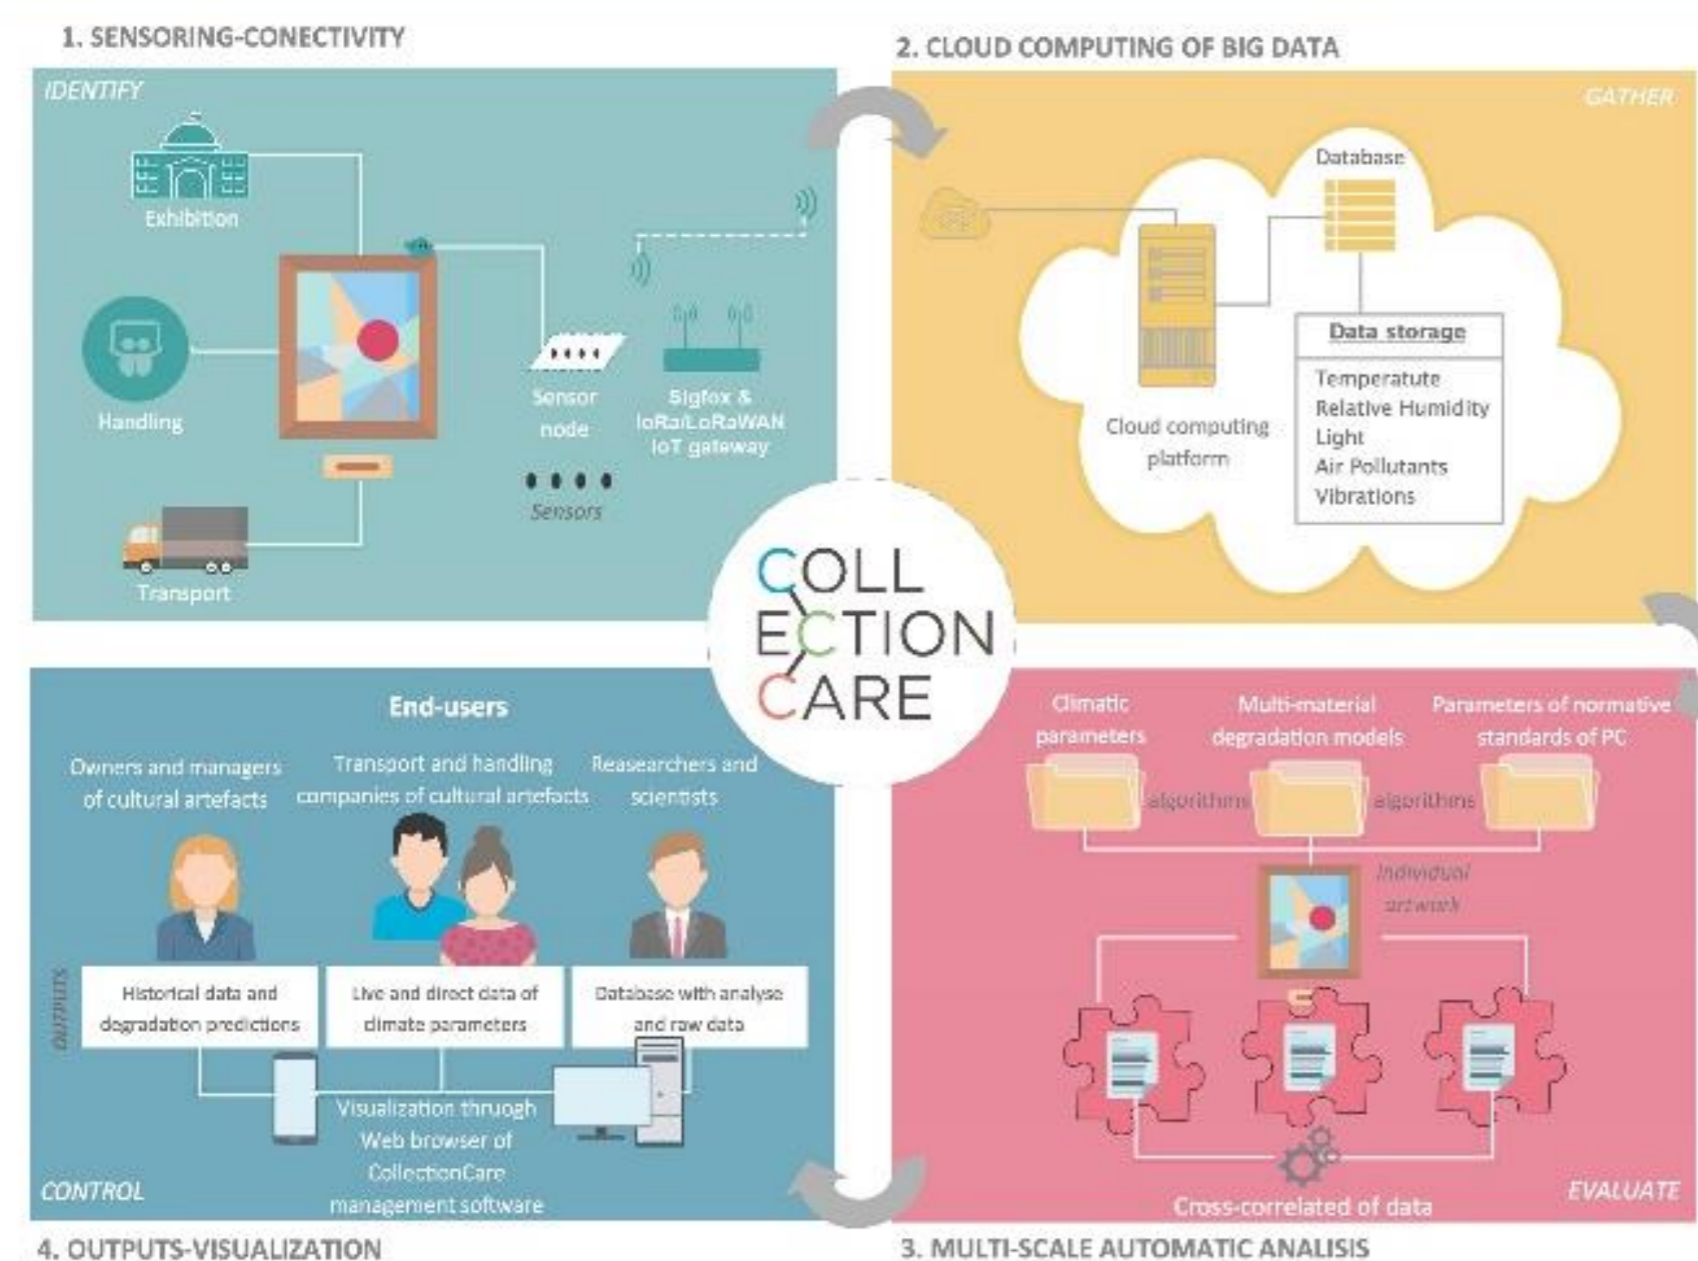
1. SENSORING-CONECTIVITY

IDENTIFY

Exhibition

Handling

Transport

Sensor node

Sigfox & loRa/LoRaWAN IoT gateway

Sensors

2. CLOUD COMPUTING OF BIG DATA

GATHER

Database

Cloud computing platform

Data storage

Temperatute
Relative Humidity
Light
Air Pollutants
Vibrations

COLL
ECTION
CARE

End-users

Owners and managers of cultural artefacts

Transport and handling companies of cultural artefacts

Reasearchers and scientists

OUTPUTS

Historical data and degradation predictions

Live and direct data of climate parameters

Database with analyse and raw data

Visualization through Web browser of CollectionCare management software

CONTROL

4. OUTPUTS-VISUALIZATION

Climatic parameters

Multi-material degradation models

Parameters of normative standards of PC

algorithms

algorithms

Individual artwork

Cross-correlated of data

EVALUATE

3. MULTI-SCALE AUTOMATIC ANALISIS